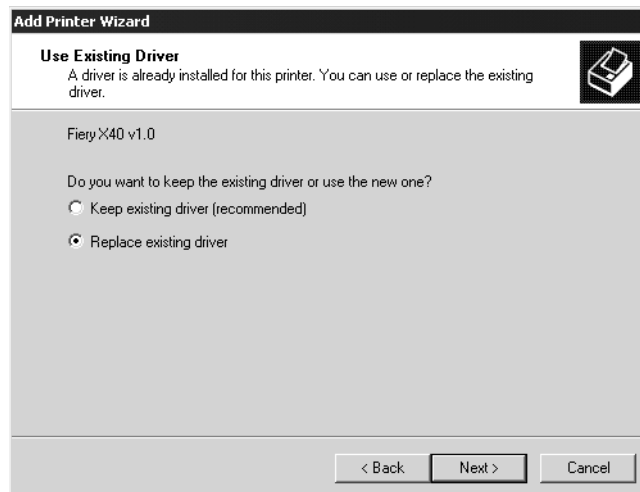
Add Printer Wizard

Use Existing Driver
A driver is already installed for this printer. You can use or replace the existing driver.

Fiery X40 v1.0

Do you want to keep the existing driver or use the new one?

Keep existing driver (recommended)

Replace existing driver

< Back Next > Cancel